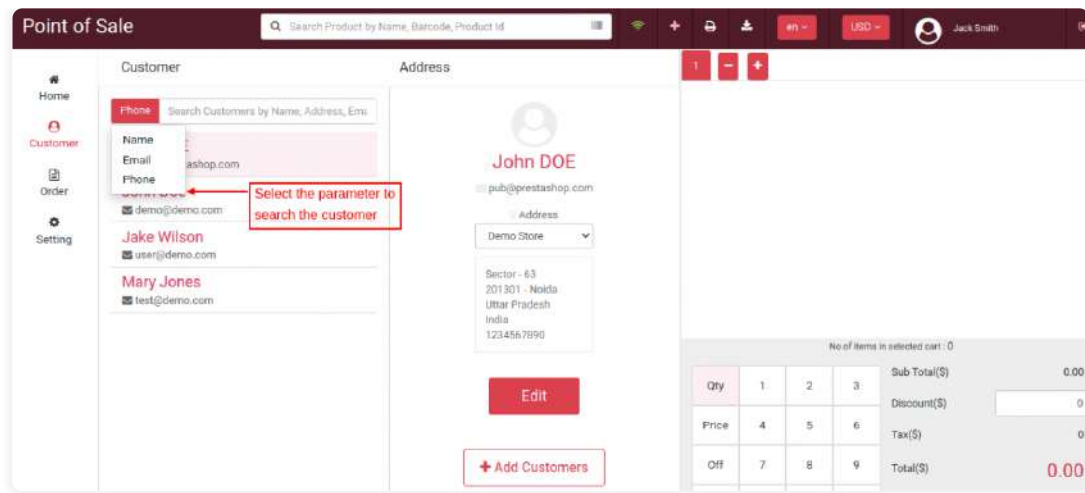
Point of Sale

Search Product by Name, Barcode, Product Id

en

USD

Jack Smith

Home

Customer

Order

Setting

Customer

Address

Phone

Search Customers by Name, Address, Ema

Name

Email

Phone

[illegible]ashop.com

John DOE

demo@demo.com

Select the parameter to search the customer

Jake Wilson

user@demo.com

Mary Jones

test@demo.com

John DOE

pub@prestashop.com

Address

Demo Store

Sector - 63
201301 - Noida
Uttar Pradesh
India
1234567890

Edit

+ Add Customers

1

No of items in selected cart : 0

| Qty | 1 | 2 | 3 |
|---|---|---|---|
| Price | 4 | 5 | 6 |
| Off | 7 | 8 | 9 |

Sub Total($) 0.00

Discount($) 0

Tax($) 0

Total($) 0.00